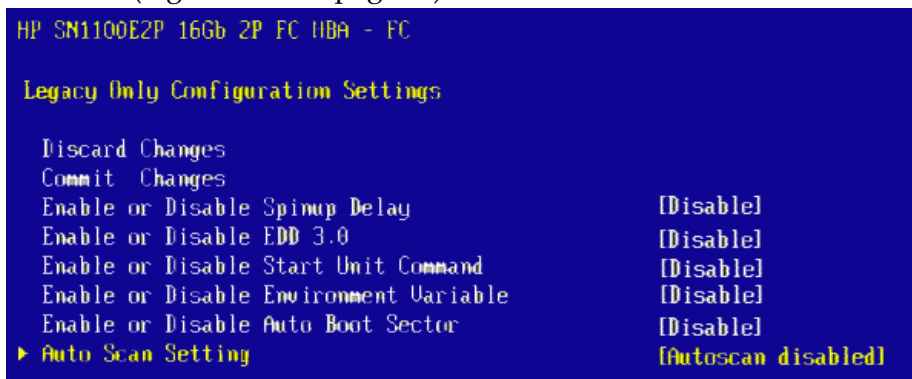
HP SN1100E2P 16Gb 2P FC HBA - FC

Legacy Only Configuration Settings

Discard Changes
Commit Changes
Enable or Disable Spinup Delay [Disable]
Enable or Disable EDD 3.0 [Disable]
Enable or Disable Start Unit Command [Disable]
Enable or Disable Environment Variable [Disable]
Enable or Disable Auto Boot Sector [Disable]
▶ Auto Scan Setting [Autoscan disabled]